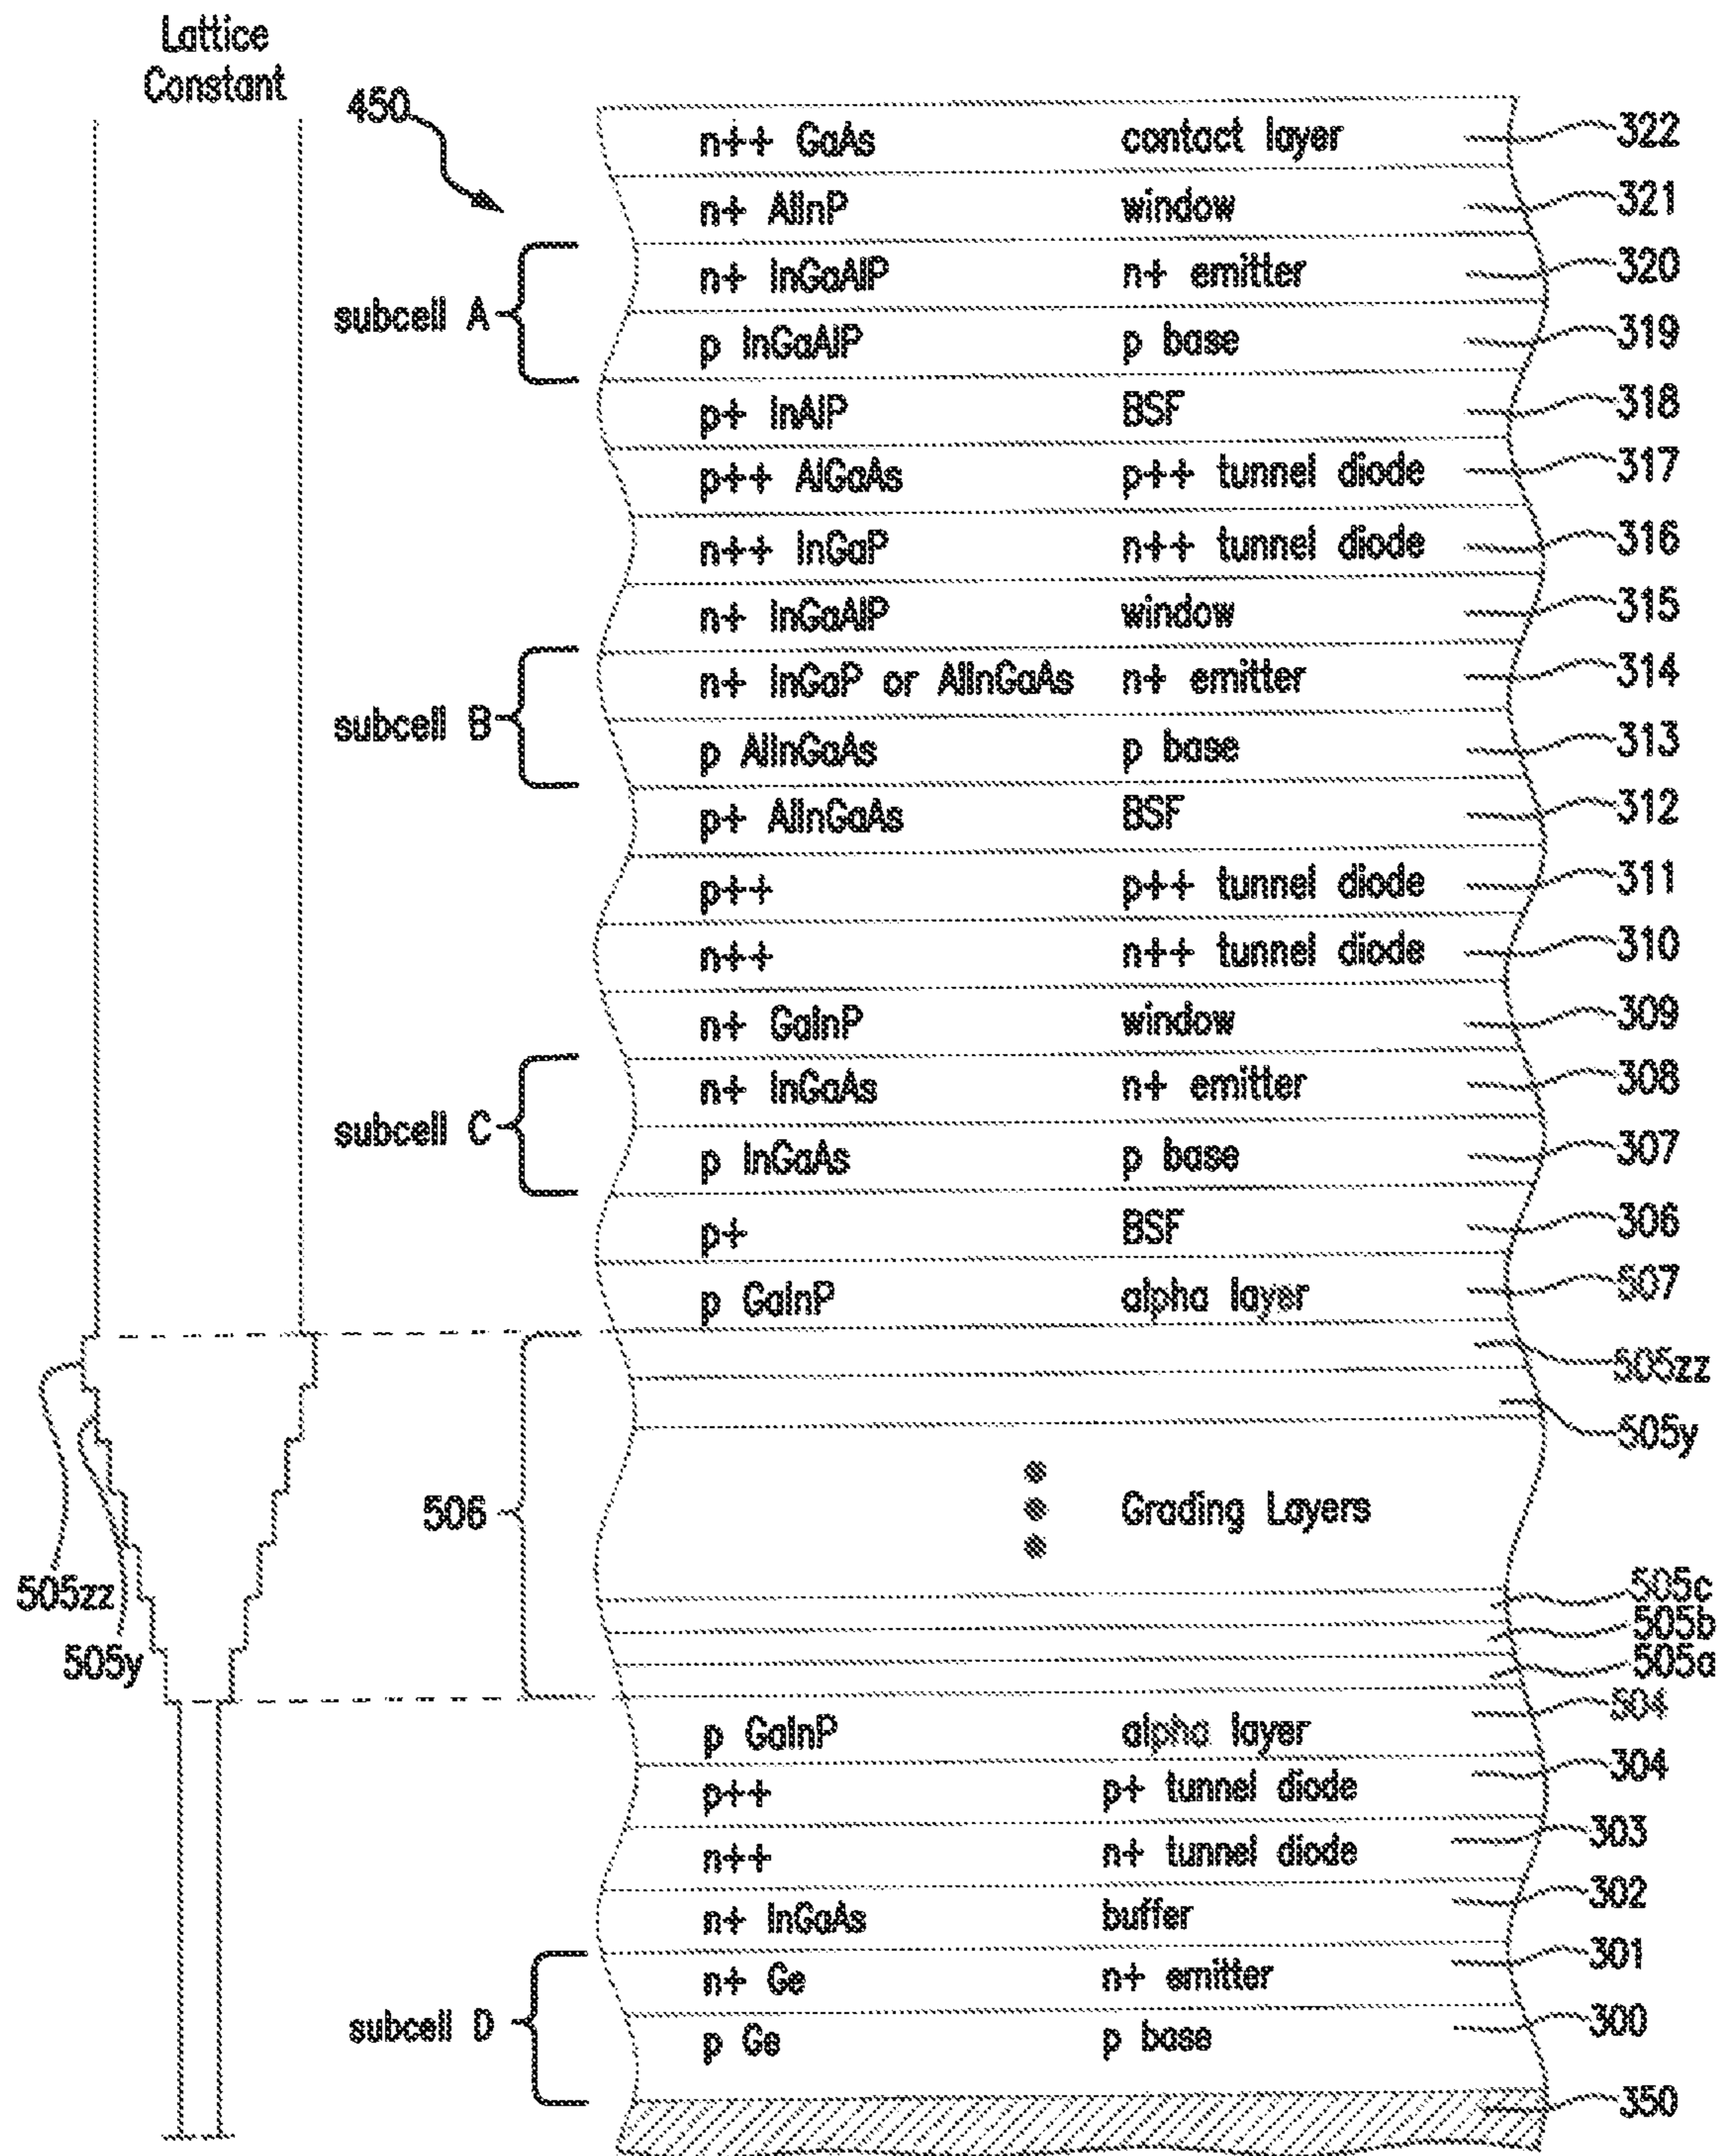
Lattice Constant

450

| | | |
|---|---|---|
| n++ GaAs | contact layer | 322 |
| n+ AlInP | window | 321 |
| n+ InGaAlP | n+ emitter | 320 |
| p InGaAlP | p base | 319 |
| p+ InAlP | BSF | 318 |
| p++ AlGaAs | p++ tunnel diode | 317 |
| n++ InGaP | n++ tunnel diode | 316 |
| n+ InGaAlP | window | 315 |
| n+ InGaP or AlInGaAs | n+ emitter | 314 |
| p AlInGaAs | p base | 313 |
| p+ AlInGaAs | BSF | 312 |
| p++ | p++ tunnel diode | 311 |
| n++ | n++ tunnel diode | 310 |
| n+ GaInP | window | 309 |
| n+ InGaAs | n+ emitter | 308 |
| p InGaAs | p base | 307 |
| p+ | BSF | 306 |
| p GaInP | alpha layer | 507 |
| | | 505zz |
| | | 505y |
| | Grading Layers | |
| | | 505c |
| | | 505b |
| | | 505a |
| | | 504 |
| p GaInP | alpha layer | |
| p++ | p+ tunnel diode | 304 |
| n++ | n+ tunnel diode | 303 |
| n+ InGaAs | buffer | 302 |
| n+ Ge | n+ emitter | 301 |
| p Ge | p base | 300 |
| | | 350 |

subcell A

subcell B

subcell C

506

505zz

505y

subcell D